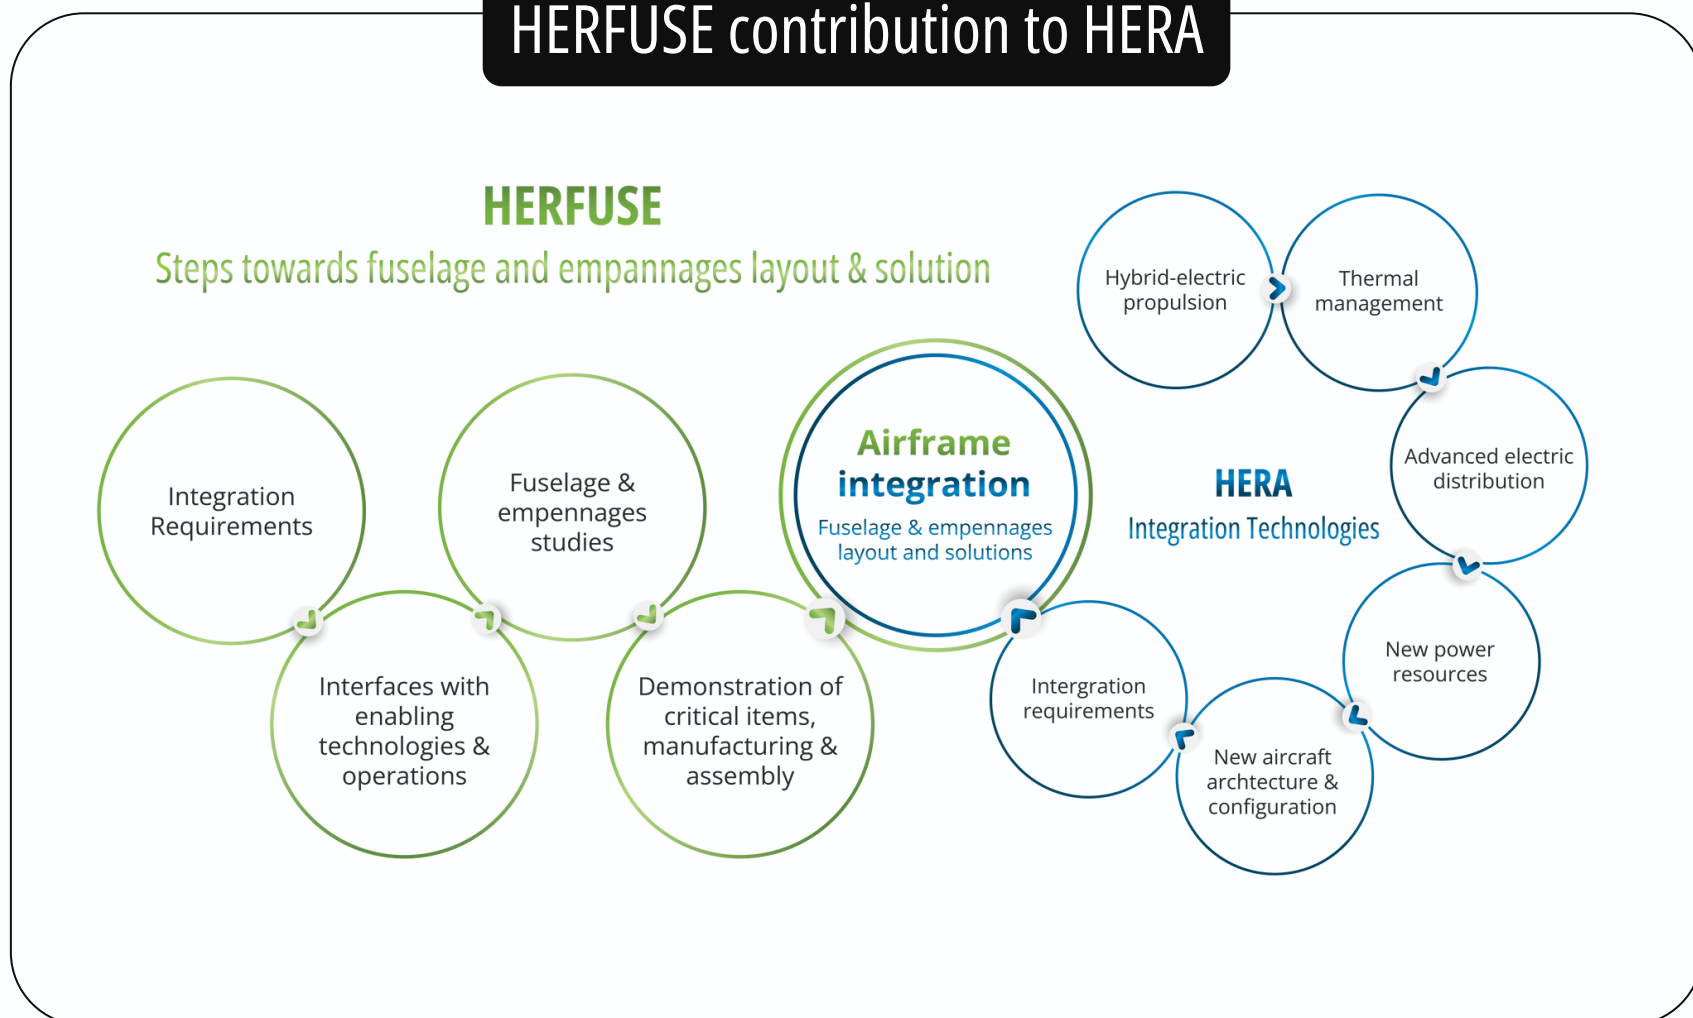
HERFUSE contribution to HERA

HERFUSE
Steps towards fuselage and empannages layout & solution

Integration Requirements

Interfaces with enabling technologies & operations

Fuselage & empennages studies

Demonstration of critical items, manufacturing & assembly

Airframe integration
Fuselage & empennages layout and solutions

HERA
Integration Technologies

Hybrid-electric propulsion

Thermal management

Advanced electric distribution

New power resources

New aircraft archtecture & configuration

Intergration requirements